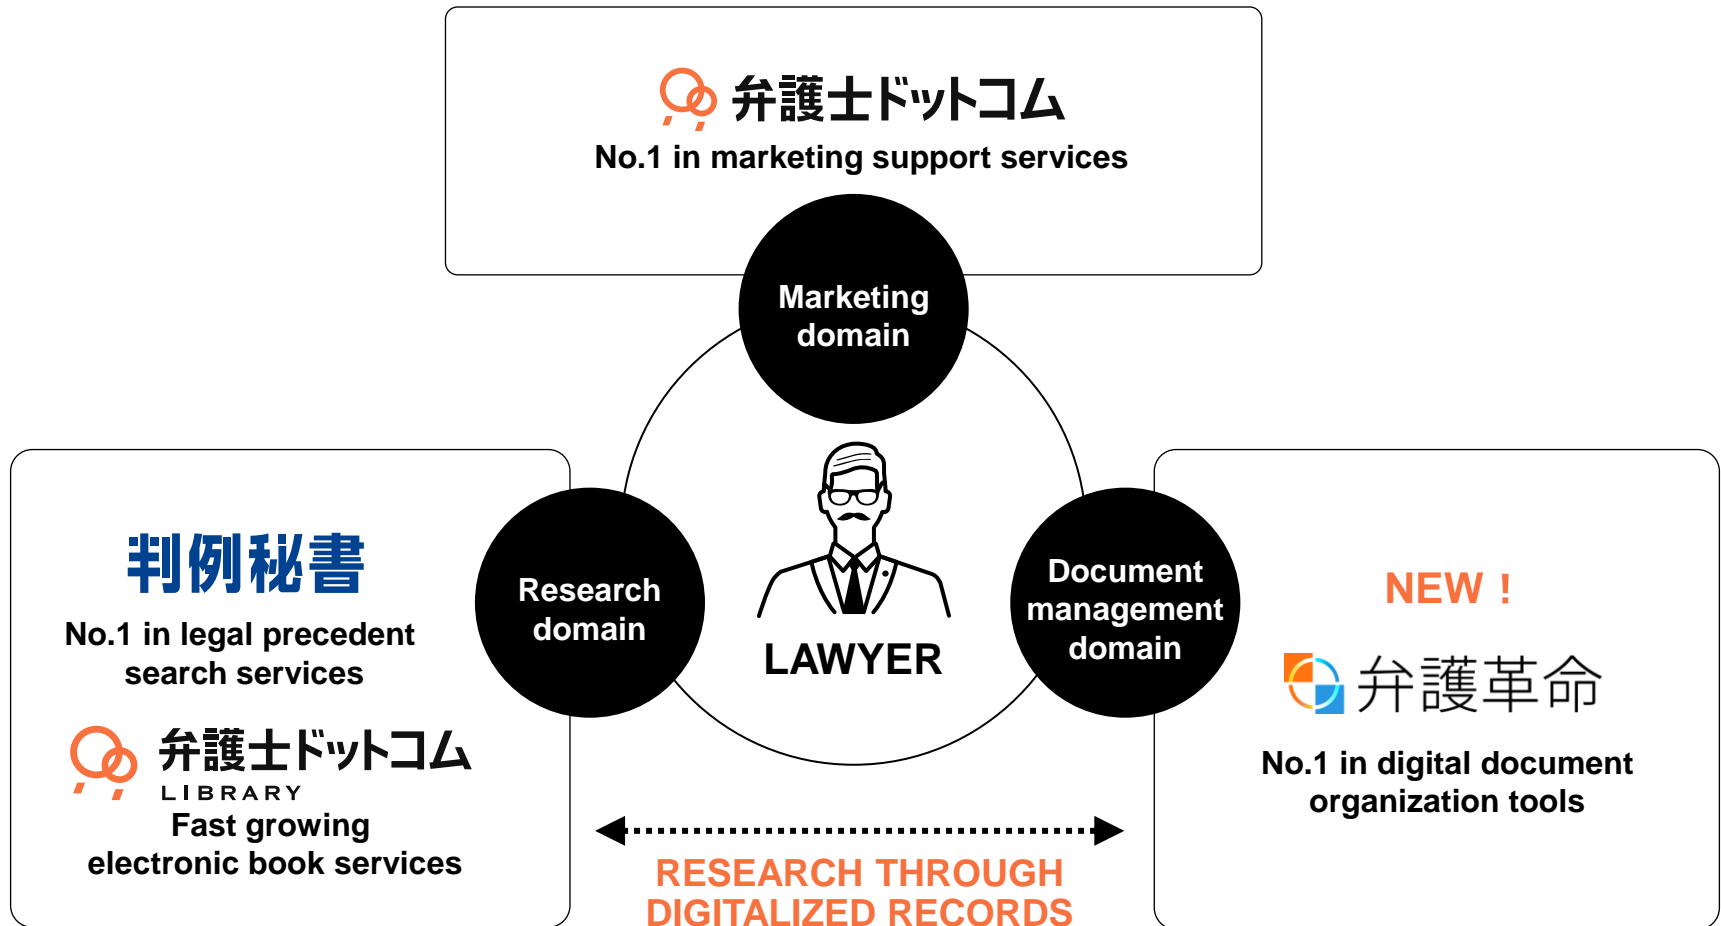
弁護士ドットコム

No.1 in marketing support services

Marketing domain

判例秘書

No.1 in legal precedent search services

弁護士ドットコム LIBRARY

Fast growing electronic book services

Research domain

LAWYER

Document management domain

NEW！

弁護革命

No.1 in digital document organization tools

RESEARCH THROUGH DIGITALIZED RECORDS